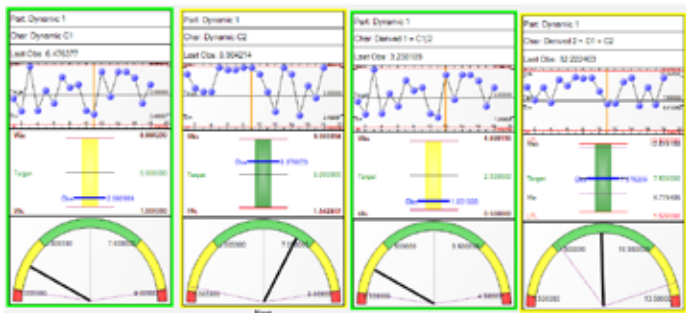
Part: Dynamic 1
Char: Dynamic C1
Last Obs: 6.476377

Max 6.000000
Target 5.000000
Obs 2.060984
Min 1.000000

5.00000
7.00000
3.00000
8.00000

Part: Dynamic 1
Char: Dynamic C2
Last Obs: 0.904214

Max 9.000000
Obs 6.976079
Target 5.000000
Min 1.342807

5.00000
9.00000
1.00000
2.00000

Part: Dynamic 1
Char: Derived 1 = C1/2
Last Obs: 3.238109

Max 4.000000
Target 2.500000
Obs 1.001005
Min

3.00000
5.00000
4.00000

Part: Dynamic 1
Char: Derived 2 = C1 + C2
Last Obs: 12.222403

Max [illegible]
Obs 7.776026
Target 7.500000
Min 4.776406
LSL 1.500000

10.00000
2.00000
12.00000

Next